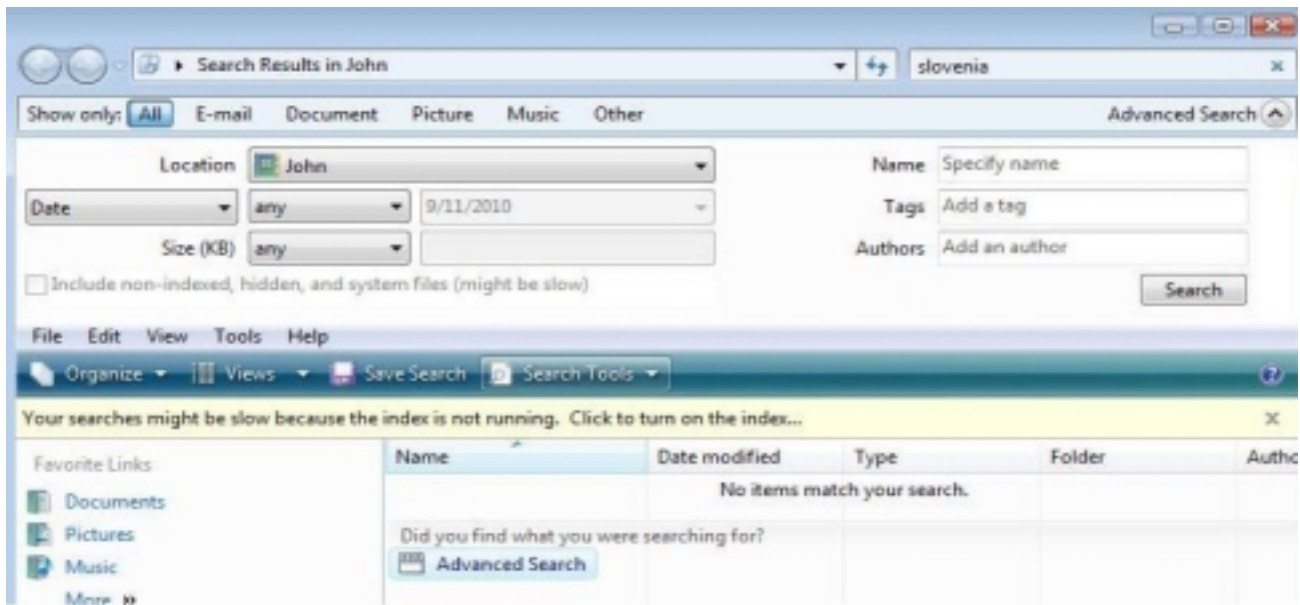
Search Results in John
slovenia

Show only: All E-mail Document Picture Music Other
Advanced Search

Location John
Date any 9/11/2010
Size (KB) any
Include non-indexed, hidden, and system files (might be slow)

Name Specify name
Tags Add a tag
Authors Add an author
Search

File Edit View Tools Help
Organize Views Save Search Search Tools

Your searches might be slow because the index is not running. Click to turn on the index...

Favorite Links
Documents
Pictures
Music
More »

| Name | Date modified | Type | Folder | Autho |
|---|---|---|---|---|
| | No items match your search. | | | |

Did you find what you were searching for?
Advanced Search